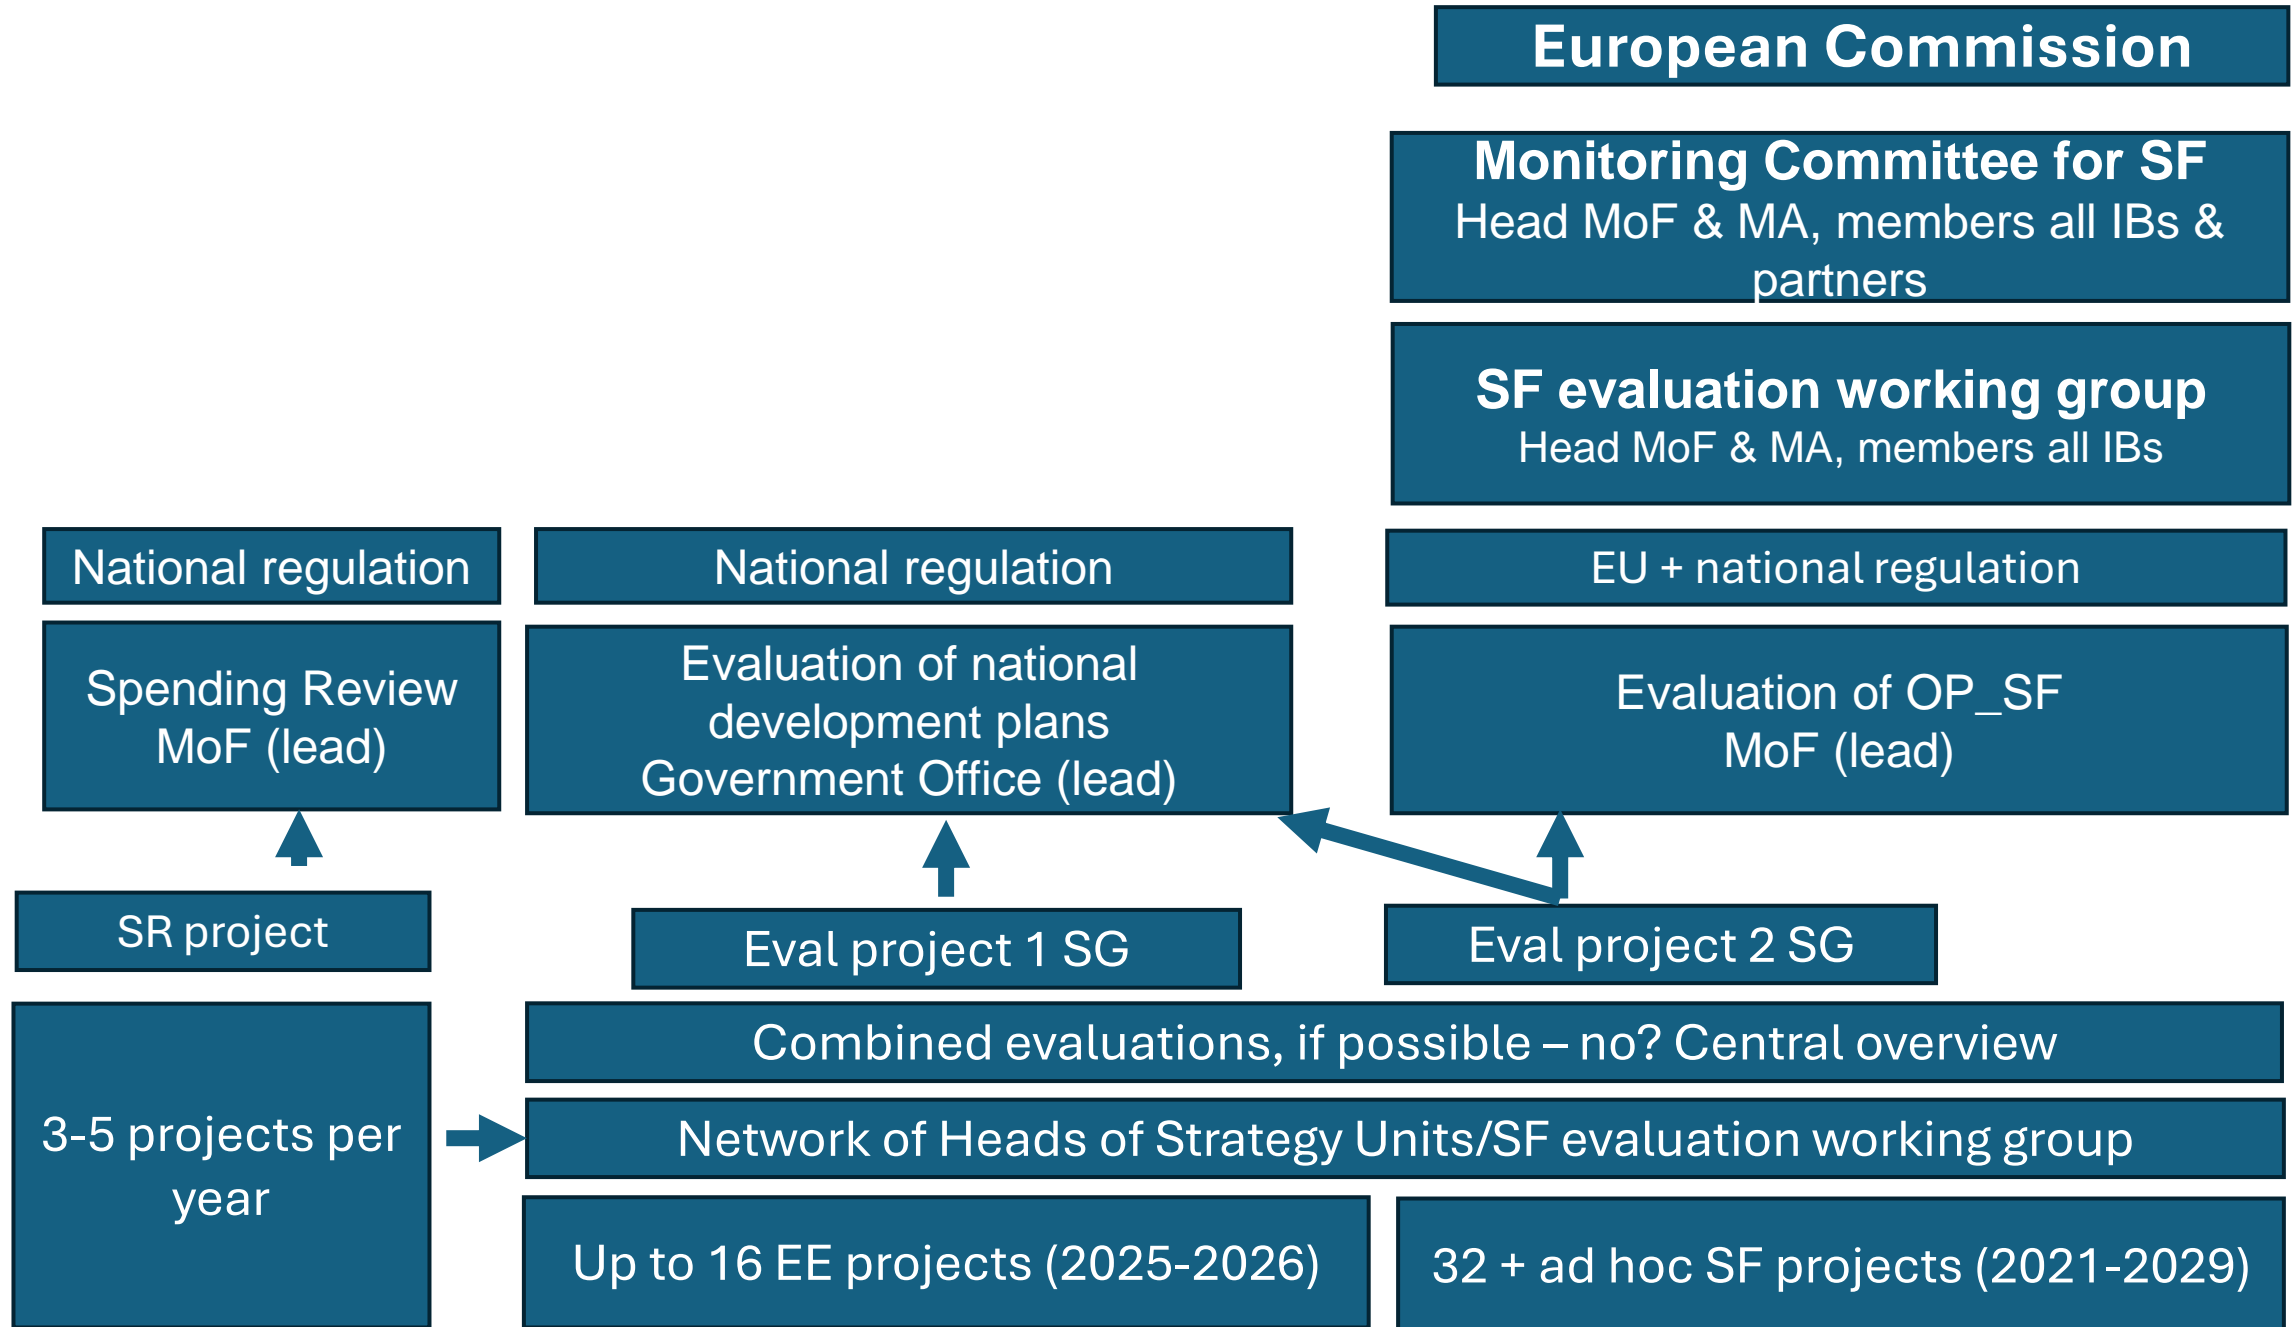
European Commission

Monitoring Committee for SF
Head MoF & MA, members all IBs & partners

SF evaluation working group
Head MoF & MA, members all IBs

National regulation

National regulation

EU + national regulation

Spending Review
MoF (lead)

Evaluation of national development plans
Government Office (lead)

Evaluation of OP_SF
MoF (lead)

SR project

Eval project 1 SG

Eval project 2 SG

Combined evaluations, if possible – no? Central overview

3-5 projects per year

Network of Heads of Strategy Units/SF evaluation working group

Up to 16 EE projects (2025-2026)

32 + ad hoc SF projects (2021-2029)